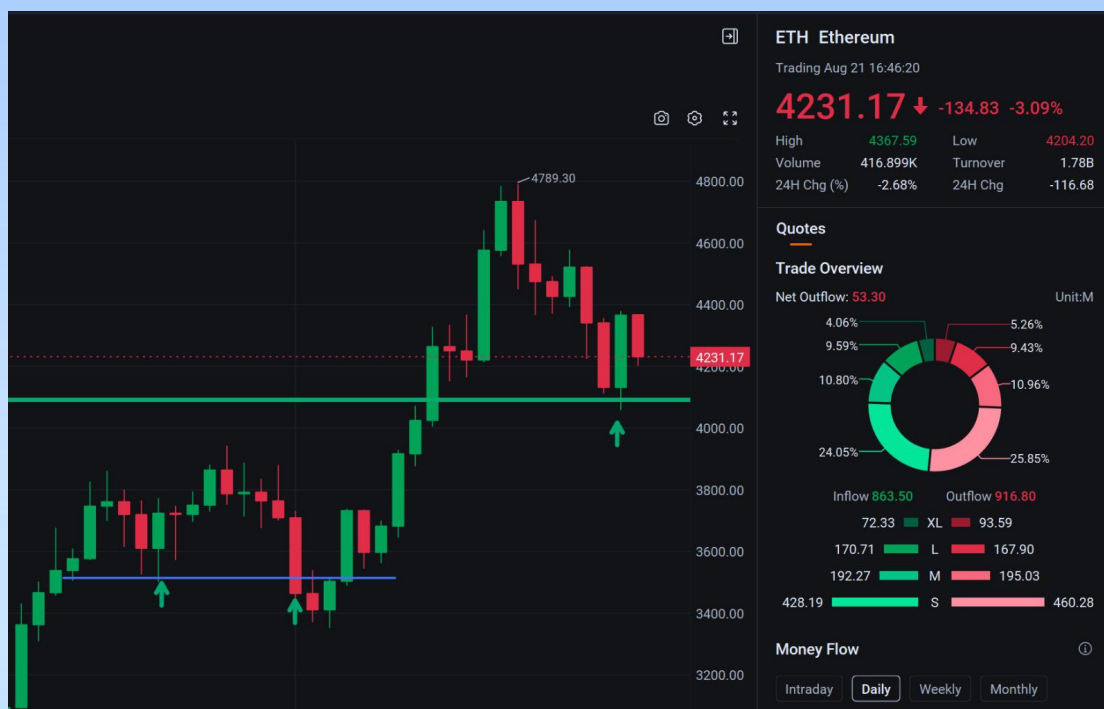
ETH Ethereum
Trading Aug 21 16:46:20
4231.17 ↓ -134.83 -3.09%

| High | 4367.59 | Low | 4204.20 |
|---|---|---|---|
| Volume | 416.899K | Turnover | 1.78B |
| 24H Chg (%) | -2.68% | 24H Chg | -116.68 |

Quotes

Trade Overview
Net Outflow: 53.30
Unit:M

4.06%
9.59%
10.80%
24.05%
5.26%
9.43%
10.96%
25.85%

Inflow 863.50 Outflow 916.80

| 72.33 | XL | 93.59 |
|---|---|---|
| 170.71 | L | 167.90 |
| 192.27 | M | 195.03 |
| 428.19 | S | 460.28 |

Money Flow
Intraday Daily Weekly Monthly

4789.30
4800.00
4600.00
4400.00
4231.17
4000.00
3800.00
3600.00
3400.00
3200.00